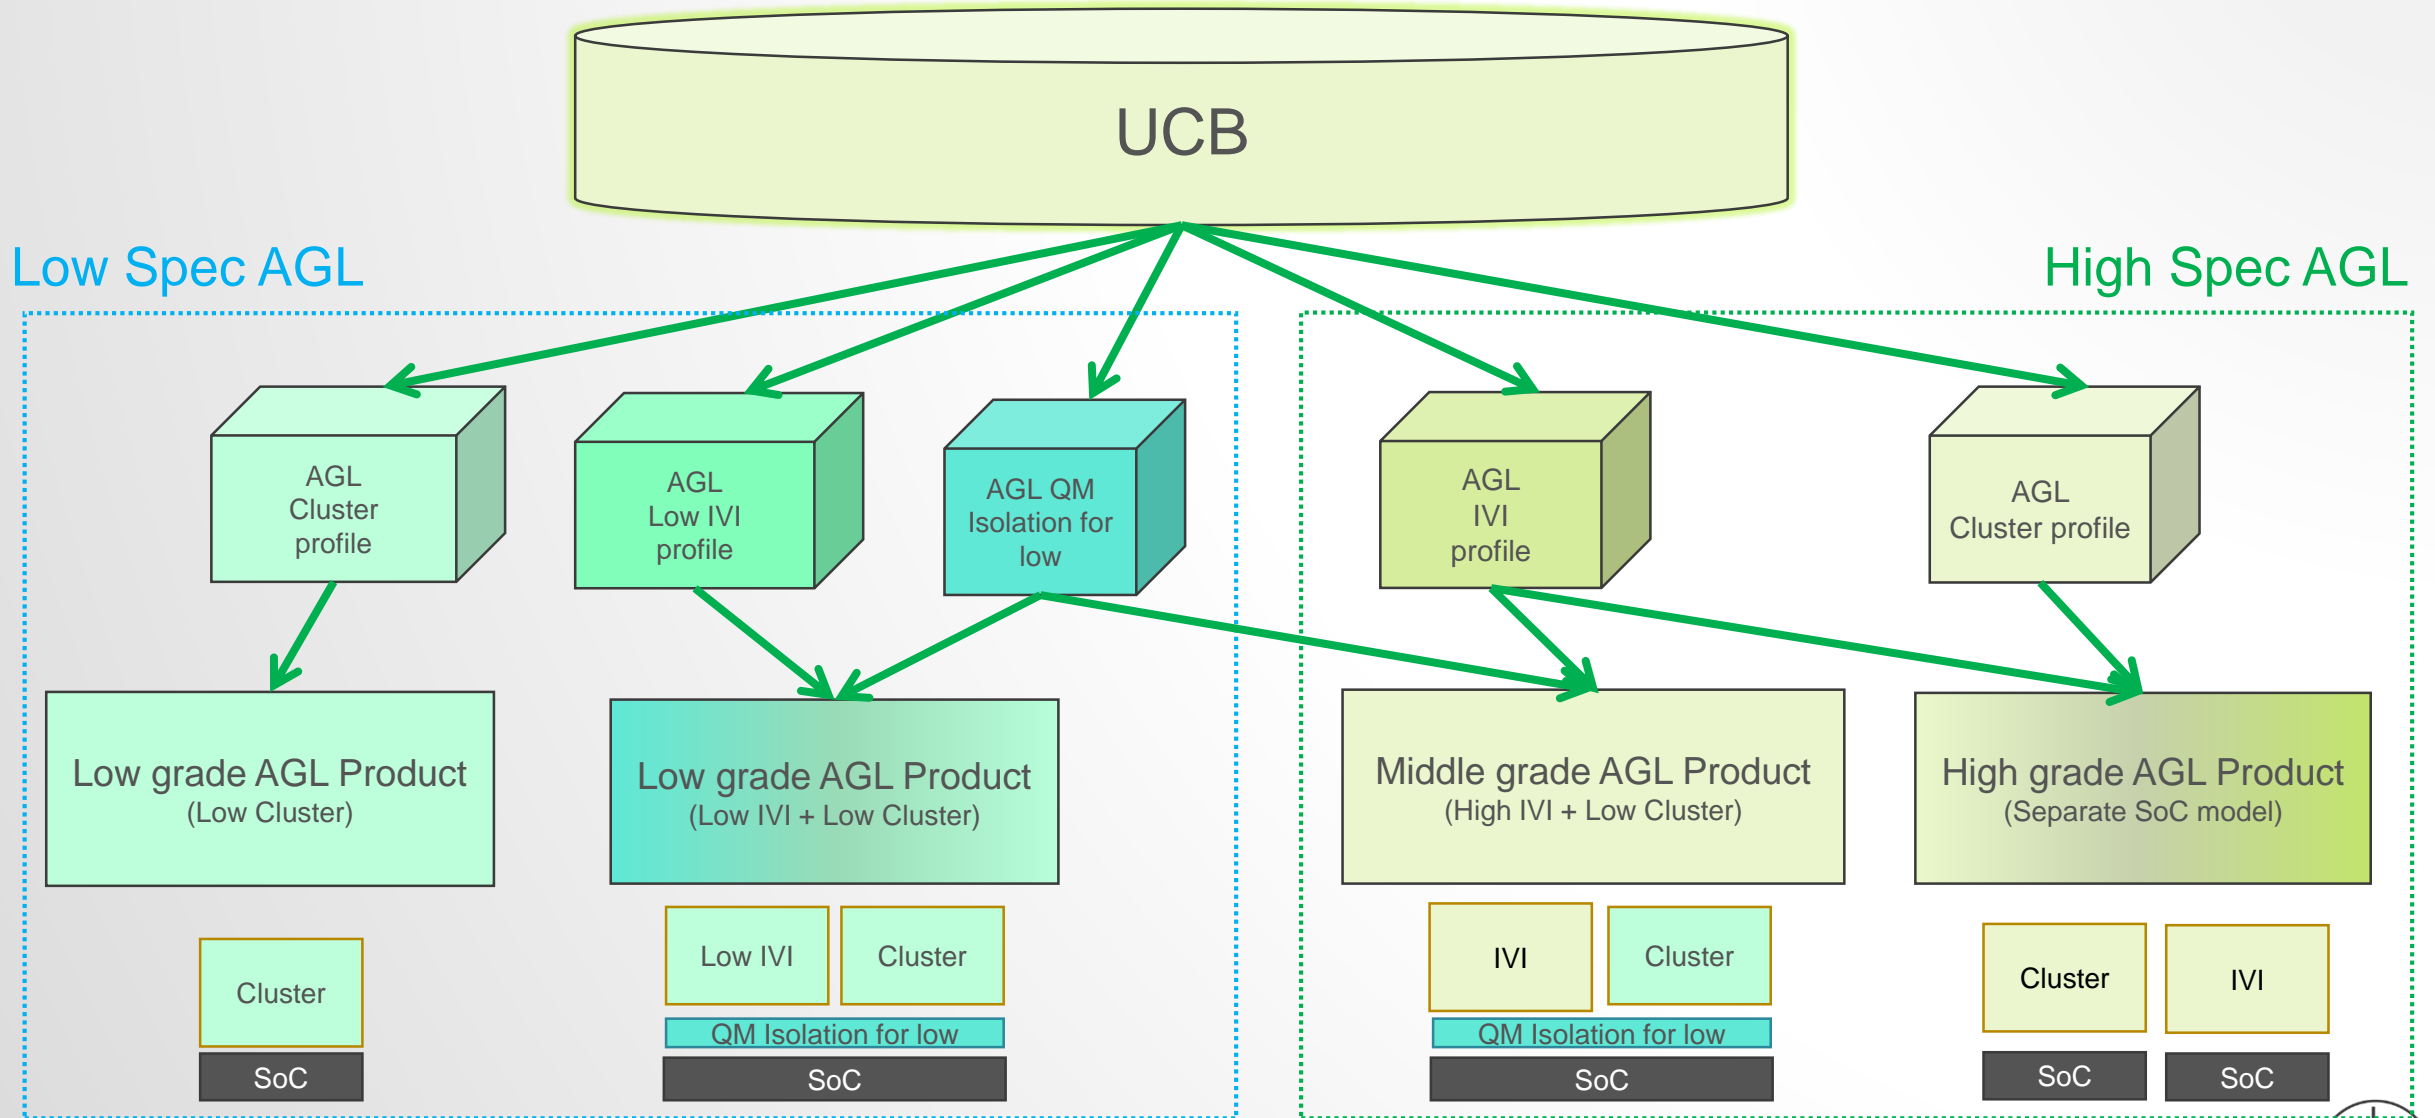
UCB

Low Spec AGL

High Spec AGL

AGL Cluster profile

AGL Low IVI profile

AGL QM Isolation for low

AGL IVI profile

AGL Cluster profile

Low grade AGL Product
(Low Cluster)

Low grade AGL Product
(Low IVI + Low Cluster)

Middle grade AGL Product
(High IVI + Low Cluster)

High grade AGL Product
(Separate SoC model)

Cluster

SoC

Low IVI

Cluster

QM Isolation for low

SoC

IVI

Cluster

QM Isolation for low

SoC

Cluster

IVI

SoC

SoC